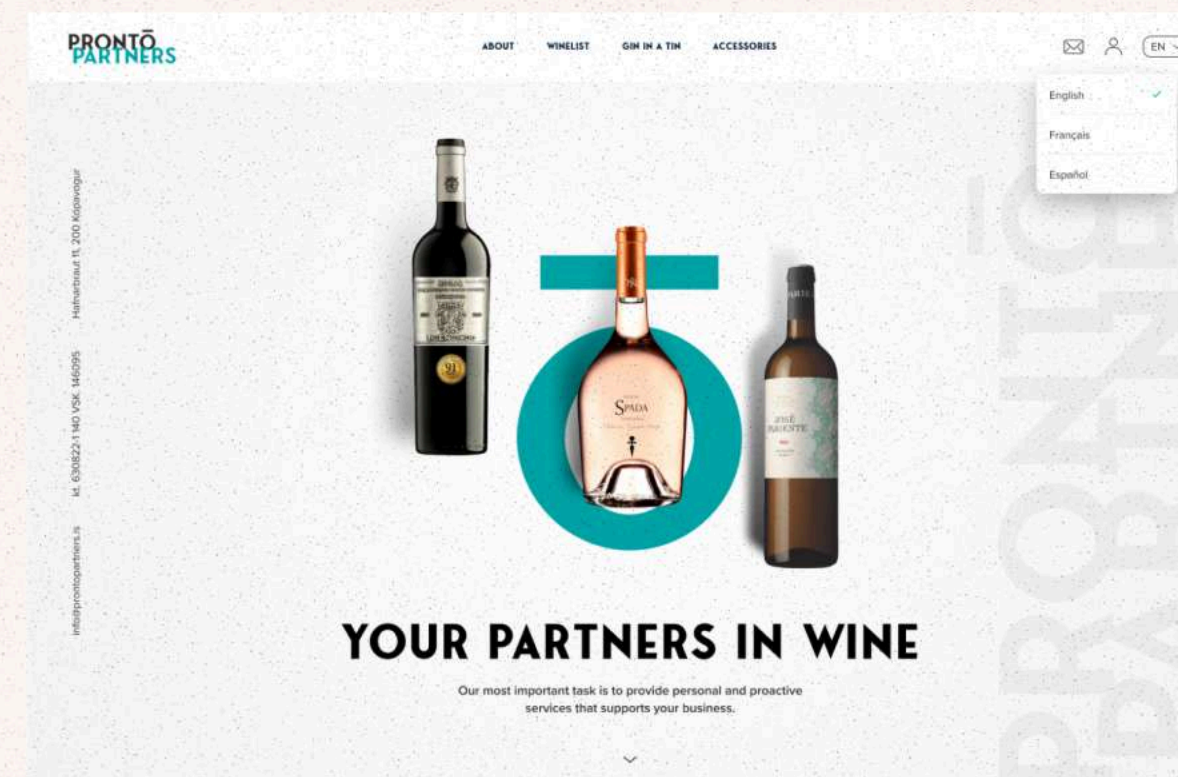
PRONTŌ PARTNERS

ABOUT WINELIST GIN IN A TIN ACCESSORIES

EN

English

Français

Español

Hafnarbraut 11, 200 Kópavogur

kt. 630822-1140 VSK. 146095

info@prontopartners.is

SPADA

JOSÉ PARIENTE

PRONTŌ PARTNERS

YOUR PARTNERS IN WINE

Our most important task is to provide personal and proactive services that supports your business.